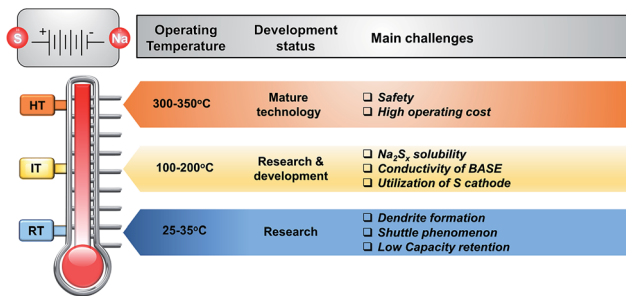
S + − Na

Operating Temperature | Development status | Main challenges

HT | 300-350ºC | Mature technology | ❑ Safety
❑ High operating cost

IT | 100-200ºC | Research & development | ❑ $Na_2S_x$ solubility
❑ Conductivity of BASE
❑ Utilization of S cathode

RT | 25-35ºC | Research | ❑ Dendrite formation
❑ Shuttle phenomenon
❑ Low Capacity retention